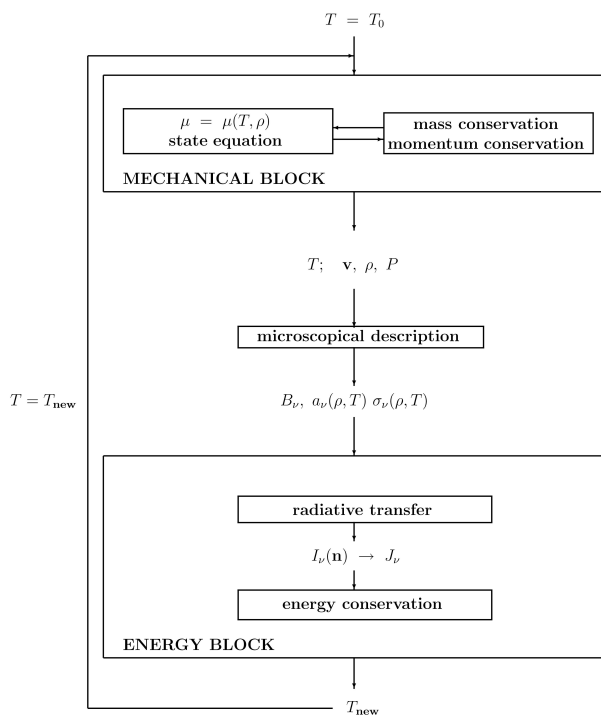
$T = T_0$

$\mu = \mu(T, \rho)$
state equation

mass conservation
momentum conservation

MECHANICAL BLOCK

$T; \quad \mathbf{v}, \ \rho, \ P$

microscopical description

$B_\nu, \ a_\nu(\rho, T) \ \sigma_\nu(\rho, T)$

$T = T_{\mathbf{new}}$

radiative transfer

$I_\nu(\mathbf{n}) \rightarrow J_\nu$

energy conservation

ENERGY BLOCK

$T_{\mathbf{new}}$